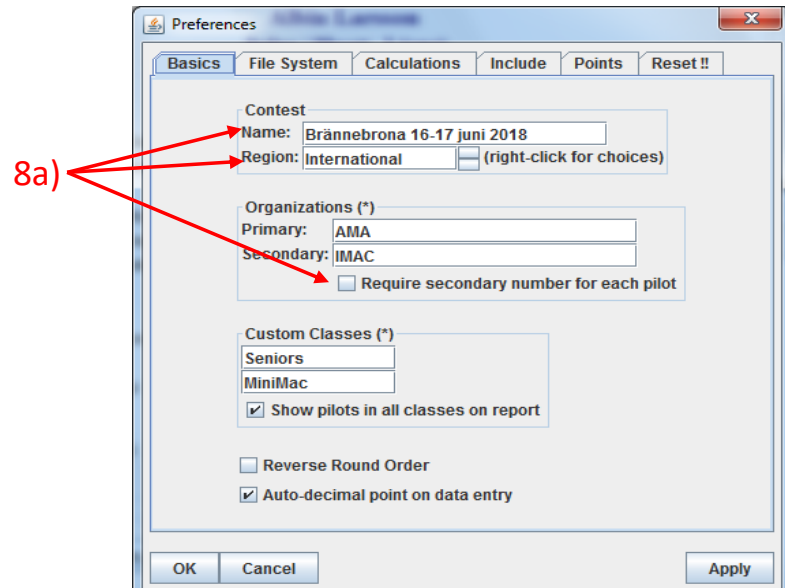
8a)

Preferences

Basics | File System | Calculations | Include | Points | Reset !!

Contest
Name: Brännebrona 16-17 juni 2018
Region: International (right-click for choices)

Organizations (*)
Primary: AMA
Secondary: IMAC
Require secondary number for each pilot

Custom Classes (*)
Seniors
MiniMac
Show pilots in all classes on report

Reverse Round Order
Auto-decimal point on data entry

OK Cancel Apply